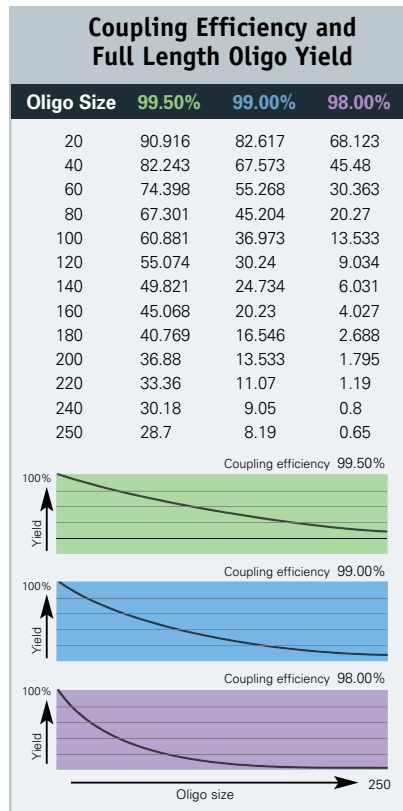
Coupling Efficiency and Full Length Oligo Yield

| Oligo Size | 99.50% | 99.00% | 98.00% |
|---|---|---|---|
| 20 | 90.916 | 82.617 | 68.123 |
| 40 | 82.243 | 67.573 | 45.48 |
| 60 | 74.398 | 55.268 | 30.363 |
| 80 | 67.301 | 45.204 | 20.27 |
| 100 | 60.881 | 36.973 | 13.533 |
| 120 | 55.074 | 30.24 | 9.034 |
| 140 | 49.821 | 24.734 | 6.031 |
| 160 | 45.068 | 20.23 | 4.027 |
| 180 | 40.769 | 16.546 | 2.688 |
| 200 | 36.88 | 13.533 | 1.795 |
| 220 | 33.36 | 11.07 | 1.19 |
| 240 | 30.18 | 9.05 | 0.8 |
| 250 | 28.7 | 8.19 | 0.65 |

Coupling efficiency 99.50%
100%
Yield

Coupling efficiency 99.00%
100%
Yield

Coupling efficiency 98.00%
100%
Yield

Oligo size
250